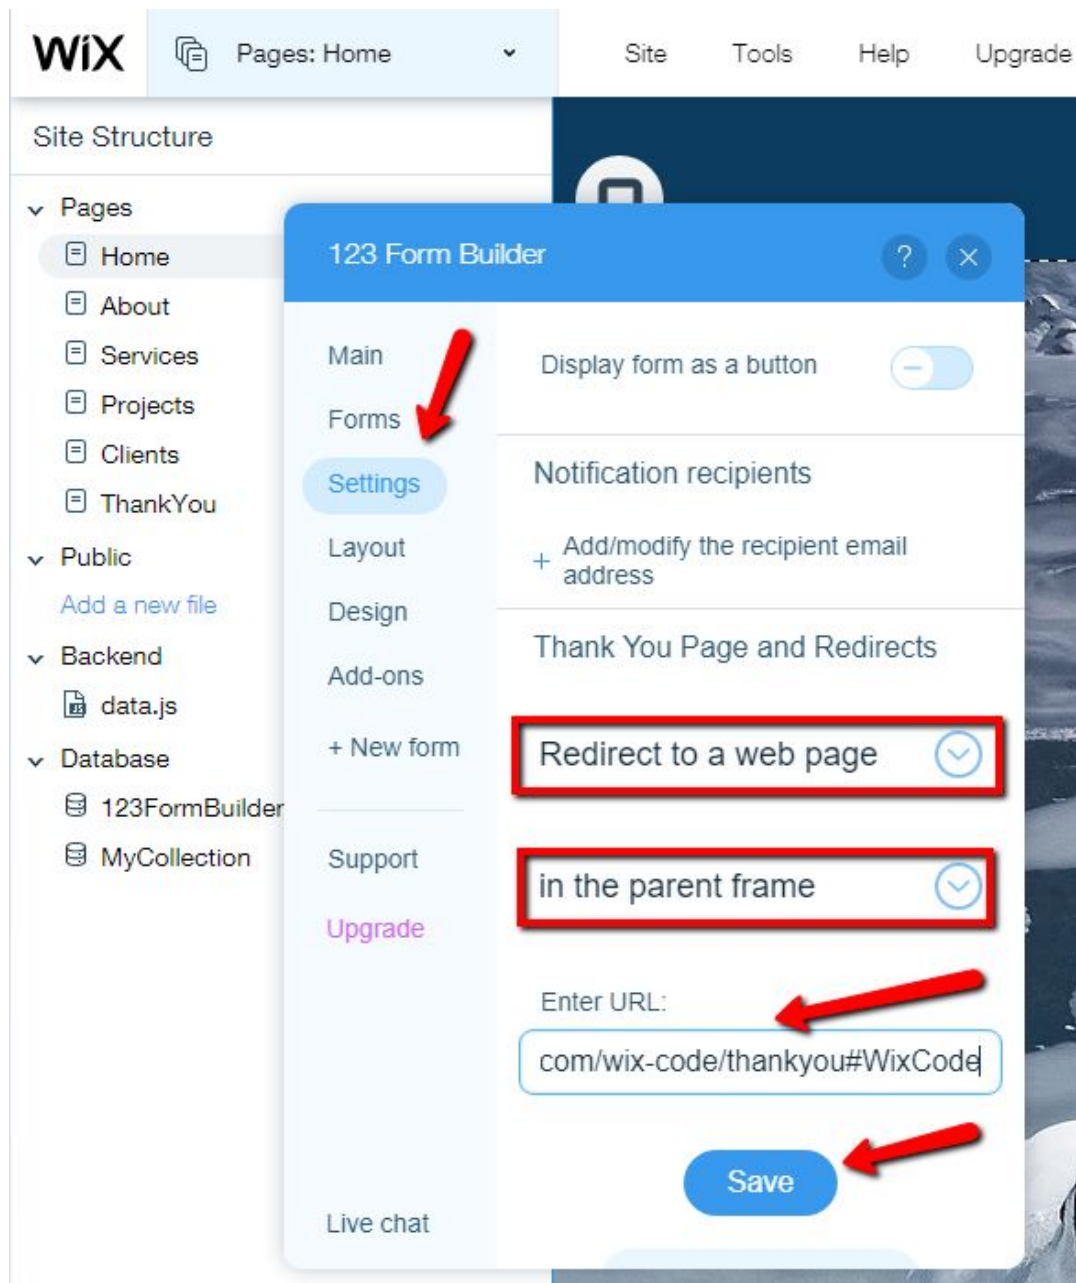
WiX Pages: Home Site Tools Help Upgrade

Site Structure

Pages
Home
About
Services
Projects
Clients
ThankYou
Public
Add a new file
Backend
data.js
Database
123FormBuilder
MyCollection

123 Form Builder ? ×

Main
Forms
Settings
Layout
Design
Add-ons
+ New form
Support
Upgrade
Live chat

Display form as a button

Notification recipients

+ Add/modify the recipient email address

Thank You Page and Redirects

Redirect to a web page

in the parent frame

Enter URL:

com/wix-code/thankyou#WixCode

Save